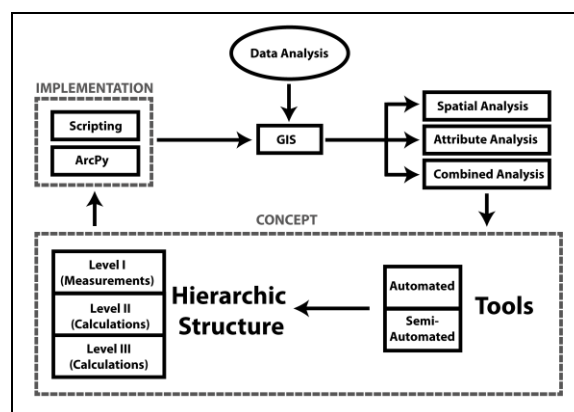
Data Analysis

IMPLEMENTATION

Scripting

ArcPy

GIS

Spatial Analysis

Attribute Analysis

Combined Analysis

CONCEPT

Level I (Measurements)

Level II (Calculations)

Level III (Calculations)

Hierarchic Structure

Automated

Semi-Automated

Tools